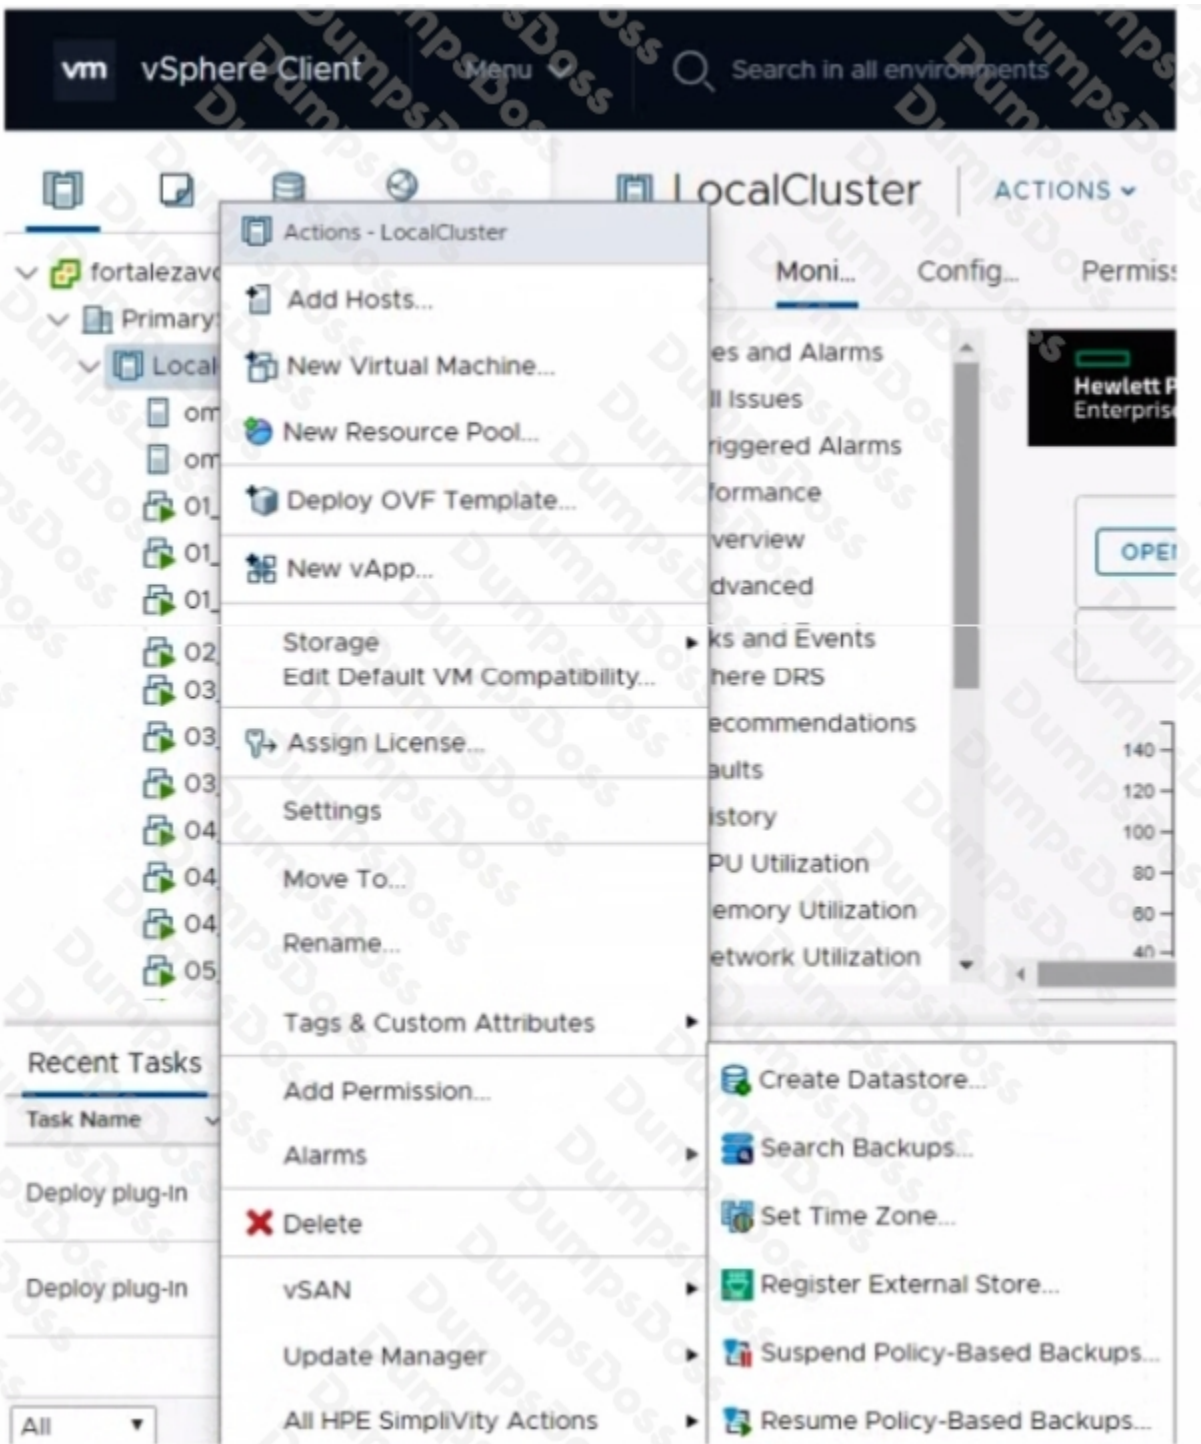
vm vSphere Client Menu Search in all environments

LocalCluster ACTIONS

Actions - LocalCluster
Add Hosts...
New Virtual Machine...
New Resource Pool...
Deploy OVF Template...
New vApp...
Storage
Edit Default VM Compatibility...
Assign License...
Settings
Move To...
Rename...
Tags & Custom Attributes
Add Permission...
Alarms
Delete
vSAN
Update Manager
All HPE SimpliVity Actions

fortalezav
Primary
Local
om
om
01
01
01
02
03
03
03
04
04
04
05

Moni... Config... Permiss

es and Alarms
ll Issues
riggered Alarms
formance
verview
dvanced
ks and Events
here DRS
ecommendations
aults
istory
PU Utilization
emory Utilization
etwork Utilization

Hewlett P
Enterpris

OPE

140
120
100
80
60
40

Recent Tasks
Task Name
Deploy plug-in
Deploy plug-in
All

Create Datastore...
Search Backups...
Set Time Zone...
Register External Store...
Suspend Policy-Based Backups...
Resume Policy-Based Backups...

DumpsBoss